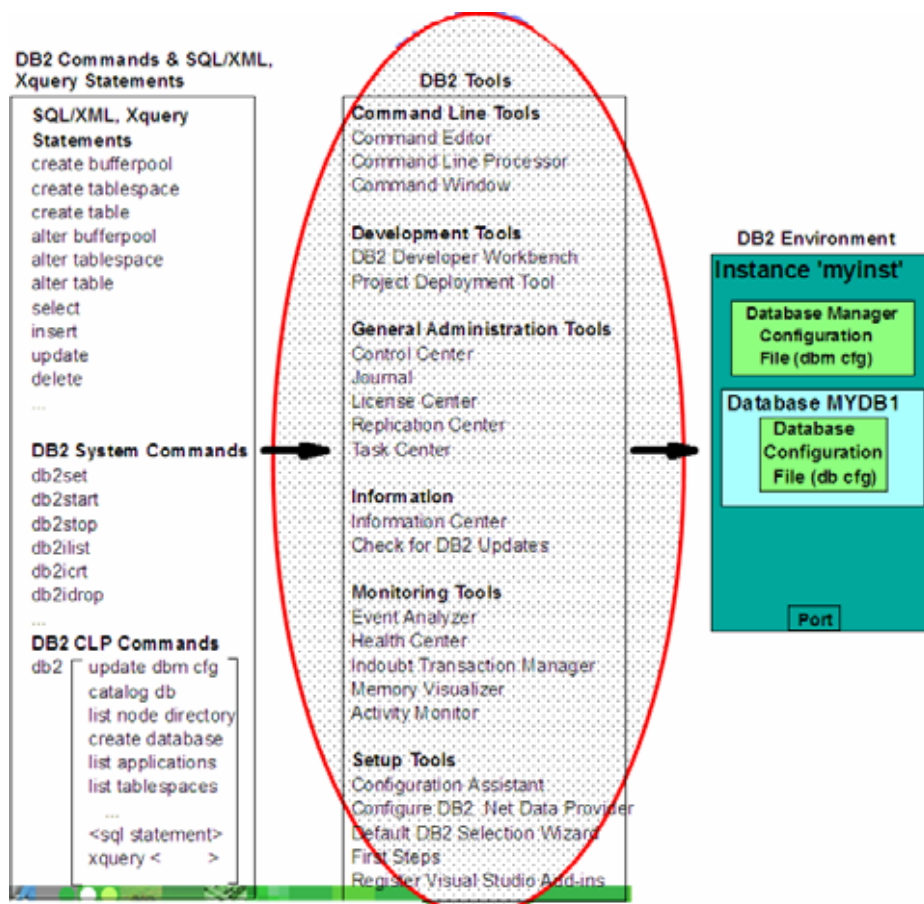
DB2 Commands & SQL/XML, Xquery Statements

SQL/XML, Xquery Statements
create bufferpool
create tablespace
create table
alter bufferpool
alter tablespace
alter table
select
insert
update
delete
...

DB2 System Commands
db2set
db2start
db2stop
db2ilist
db2icrt
db2idrop
...

DB2 CLP Commands
db2 update dbm cfg
catalog db
list node directory
create database
list applications
list tablespaces
...
<sql statement>
xquery < >

DB2 Tools

Command Line Tools
Command Editor
Command Line Processor
Command Window

Development Tools
DB2 Developer Workbench
Project Deployment Tool

General Administration Tools
Control Center
Journal
License Center
Replication Center
Task Center

Information
Information Center
Check for DB2 Updates

Monitoring Tools
Event Analyzer
Health Center
Indoubt Transaction Manager
Memory Visualizer
Activity Monitor

Setup Tools
Configuration Assistant
Configure DB2 .Net Data Provider
Default DB2 Selection Wizard
First Steps
Register Visual Studio Add-ins

DB2 Environment
Instance 'myinst'
Database Manager Configuration File (dbm cfg)
Database MYDB1
Database Configuration File (db cfg)
Port